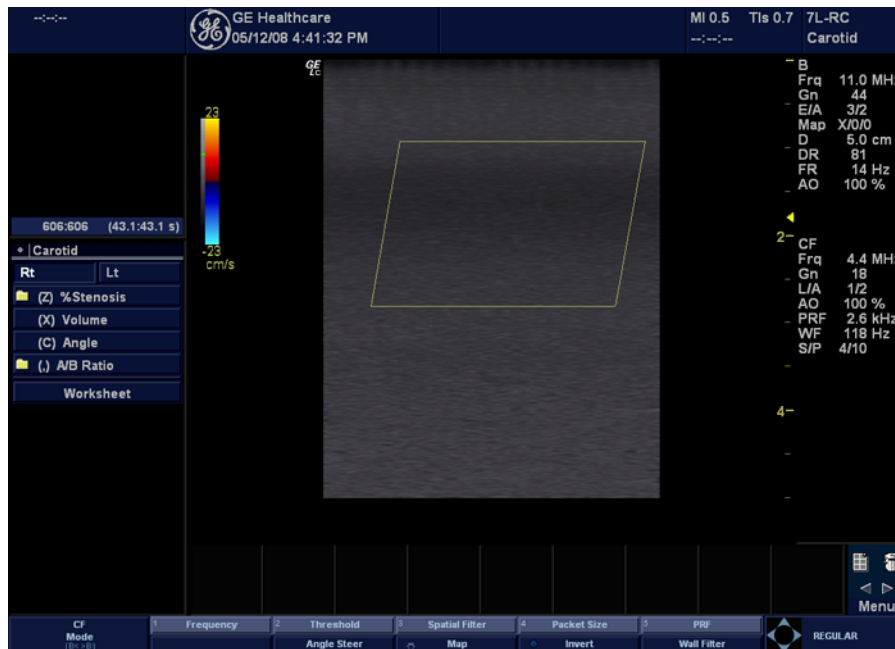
--:--:--

GE Healthcare
05/12/08 4:41:32 PM

MI 0.5 TIs 0.7 7L-RC
--:--:-- Carotid

B
Frq 11.0 MH
Gn 44
E/A 3/2
Map X/0/0
D 5.0 cm
DR 81
FR 14 Hz
AO 100 %

2

CF
Frq 4.4 MH
Gn 18
L/A 1/2
AO 100 %
PRF 2.6 kHz
WF 118 Hz
S/P 4/10

4

23
-23
cm/s

606:606 (43.1:43.1 s)

Carotid
Rt Lt
(Z) %Stenosis
(X) Volume
(C) Angle
(,) A/B Ratio
Worksheet

Menu

CF
Mode

1 Frequency
2 Threshold
Angle Steer
3 Spatial Filter
Map
4 Packet Size
Invert
5 PRF
Wall Filter

REGULAR